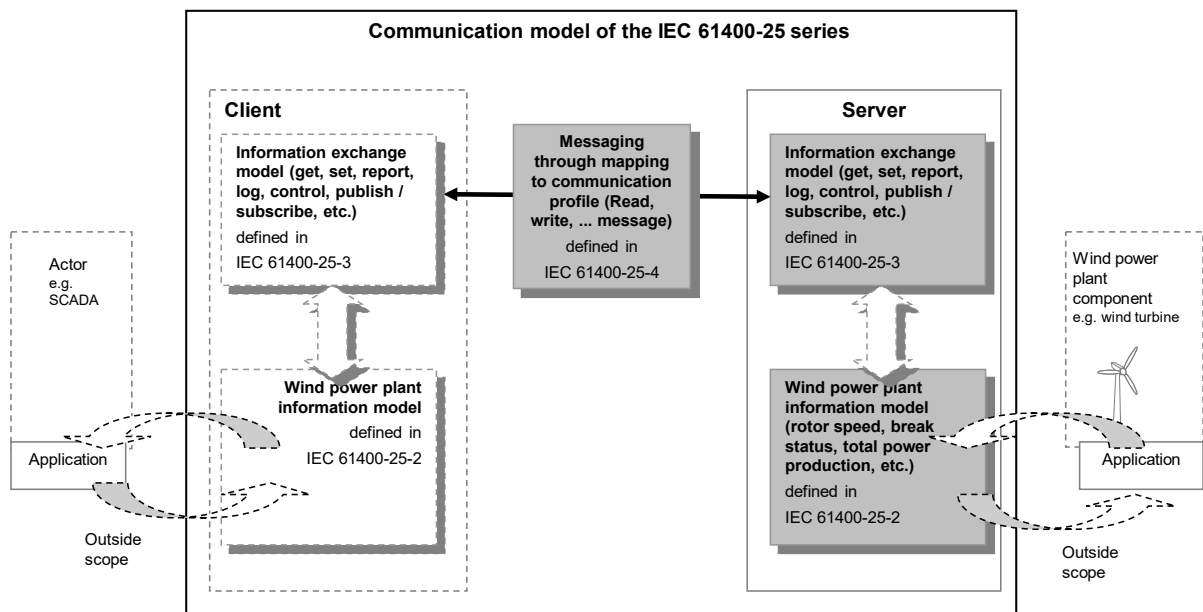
Communication model of the IEC 61400-25 series

Client

Information exchange model (get, set, report, log, control, publish / subscribe, etc.)

defined in

IEC 61400-25-3

Wind power plant information model

defined in

IEC 61400-25-2

Messaging through mapping to communication profile (Read, write, ... message)

defined in

IEC 61400-25-4

Server

Information exchange model (get, set, report, log, control, publish / subscribe, etc.)

defined in

IEC 61400-25-3

Wind power plant information model (rotor speed, break status, total power production, etc.)

defined in

IEC 61400-25-2

Actor
e.g.
SCADA

Application

Outside scope

Wind power plant component
e.g. wind turbine

Application

Outside scope